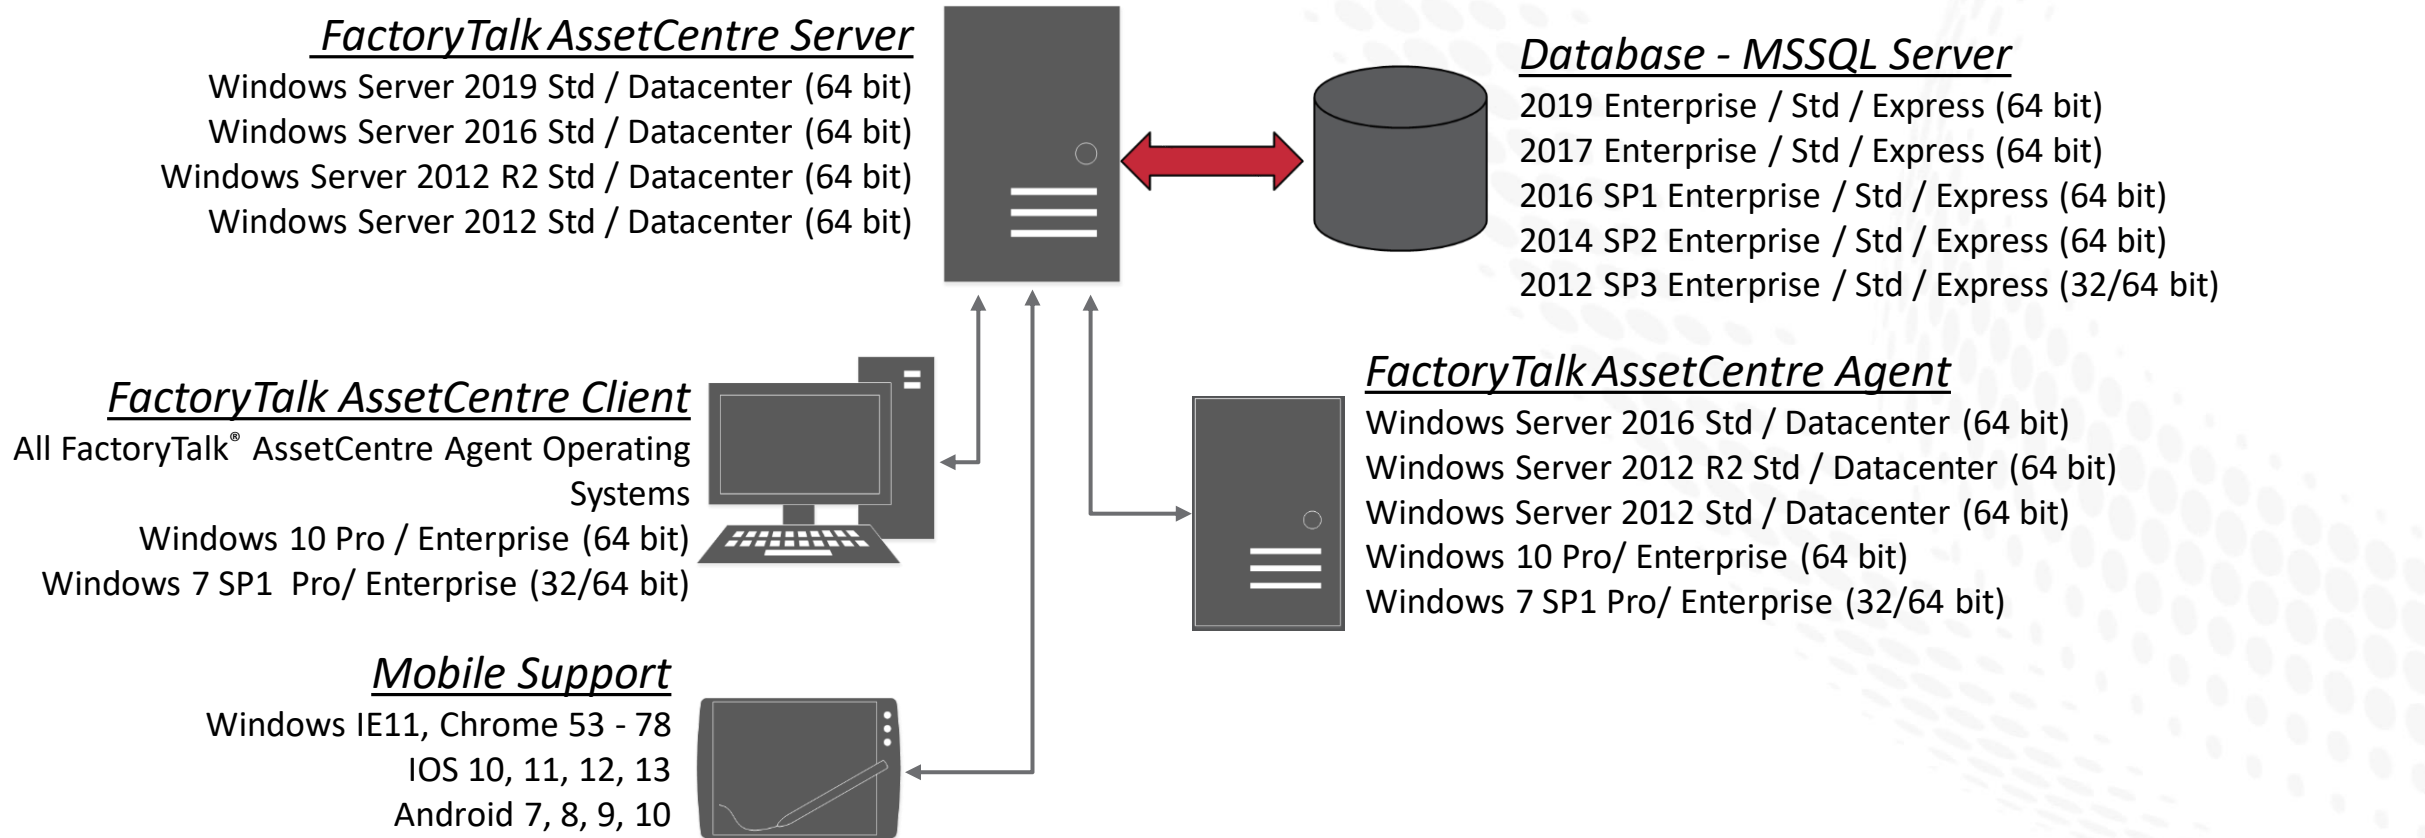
FactoryTalk AssetCentre Server
Windows Server 2019 Std / Datacenter (64 bit)
Windows Server 2016 Std / Datacenter (64 bit)
Windows Server 2012 R2 Std / Datacenter (64 bit)
Windows Server 2012 Std / Datacenter (64 bit)

Database - MSSQL Server
2019 Enterprise / Std / Express (64 bit)
2017 Enterprise / Std / Express (64 bit)
2016 SP1 Enterprise / Std / Express (64 bit)
2014 SP2 Enterprise / Std / Express (64 bit)
2012 SP3 Enterprise / Std / Express (32/64 bit)

FactoryTalk AssetCentre Client
All FactoryTalk® AssetCentre Agent Operating Systems
Windows 10 Pro / Enterprise (64 bit)
Windows 7 SP1 Pro/ Enterprise (32/64 bit)

FactoryTalk AssetCentre Agent
Windows Server 2016 Std / Datacenter (64 bit)
Windows Server 2012 R2 Std / Datacenter (64 bit)
Windows Server 2012 Std / Datacenter (64 bit)
Windows 10 Pro/ Enterprise (64 bit)
Windows 7 SP1 Pro/ Enterprise (32/64 bit)

Mobile Support
Windows IE11, Chrome 53 - 78
IOS 10, 11, 12, 13
Android 7, 8, 9, 10